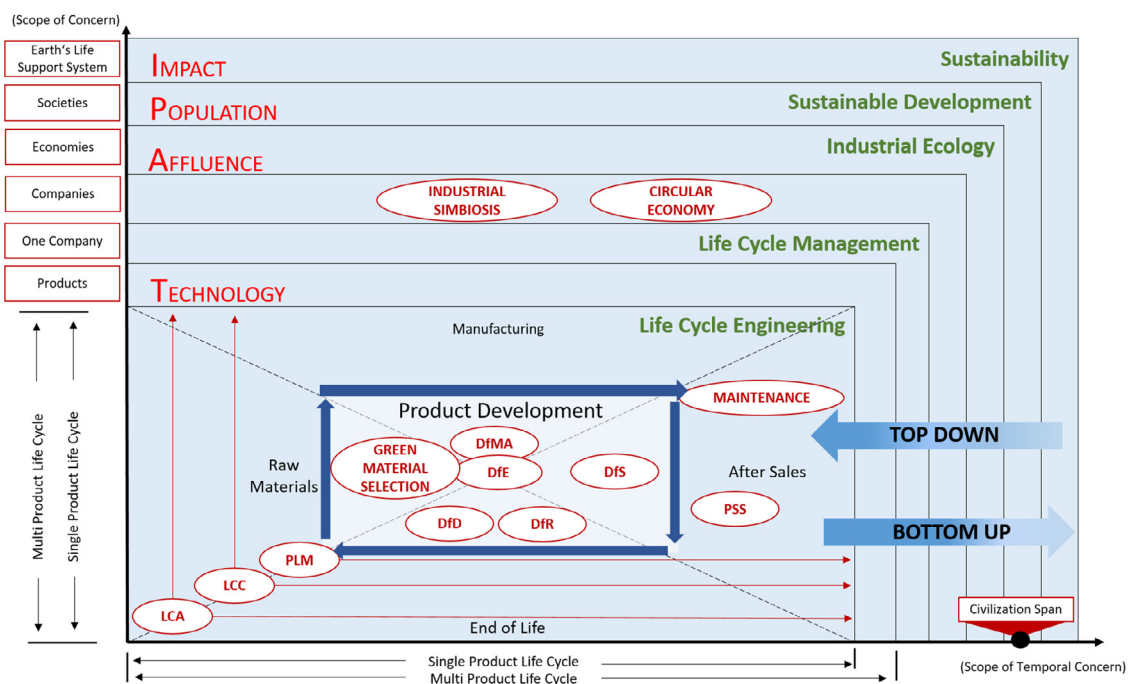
(Scope of Concern)

Earth's Life Support System

Societies

Economies

Companies

One Company

Products

Multi Product Life Cycle

Single Product Life Cycle

IMPACT

POPULATION

AFFLUENCE

TECHNOLOGY

Sustainability

Sustainable Development

Industrial Ecology

INDUSTRIAL SIMBIOSIS

CIRCULAR ECONOMY

Life Cycle Management

Manufacturing

Life Cycle Engineering

MAINTENANCE

Product Development

DfMA

GREEN MATERIAL SELECTION

DfE

DfS

Raw Materials

After Sales

TOP DOWN

PSS

DfD

DfR

BOTTOM UP

PLM

LCC

LCA

End of Life

Civilization Span

Single Product Life Cycle

Multi Product Life Cycle

(Scope of Temporal Concern)